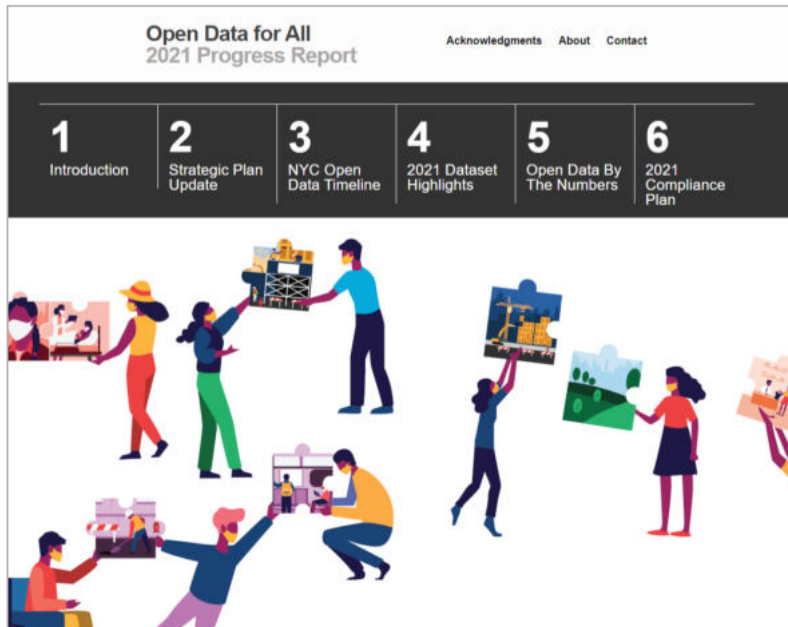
Open Data for All
2021 Progress Report

Acknowledgments About Contact

1
Introduction

2
Strategic Plan Update

3
NYC Open Data Timeline

4
2021 Dataset Highlights

5
Open Data By The Numbers

6
2021 Compliance Plan